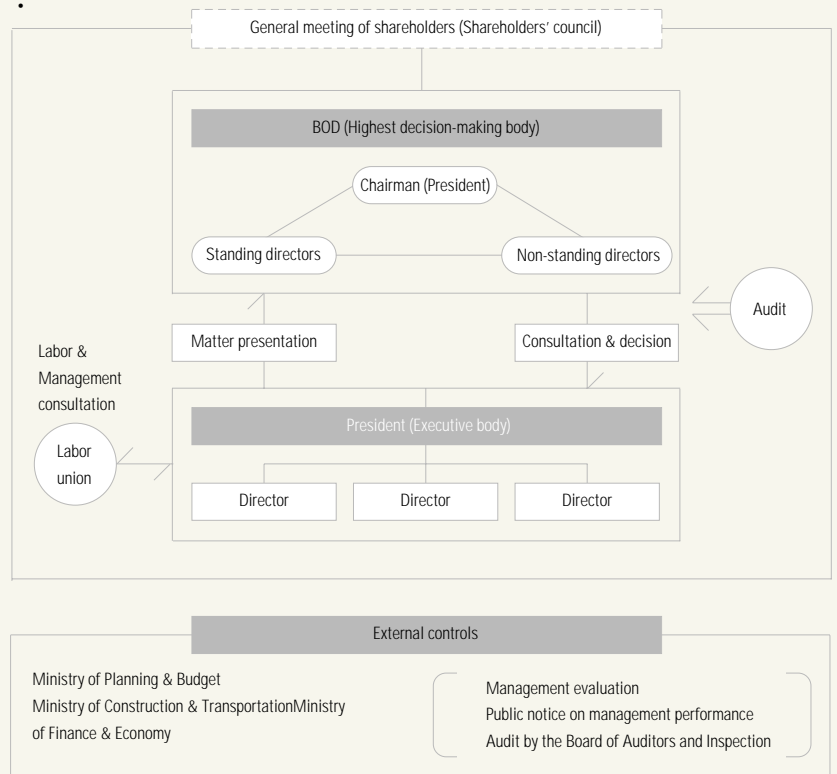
General meeting of shareholders (Shareholders' council)

BOD (Highest decision-making body)

Chairman (President)

Standing directors

Non-standing directors

Audit

Matter presentation

Consultation & decision

Labor & Management consultation

President (Executive body)

Labor union

Director

Director

Director

External controls

Ministry of Planning & Budget
Ministry of Construction & TransportationMinistry of Finance & Economy

Management evaluation
Public notice on management performance
Audit by the Board of Auditors and Inspection